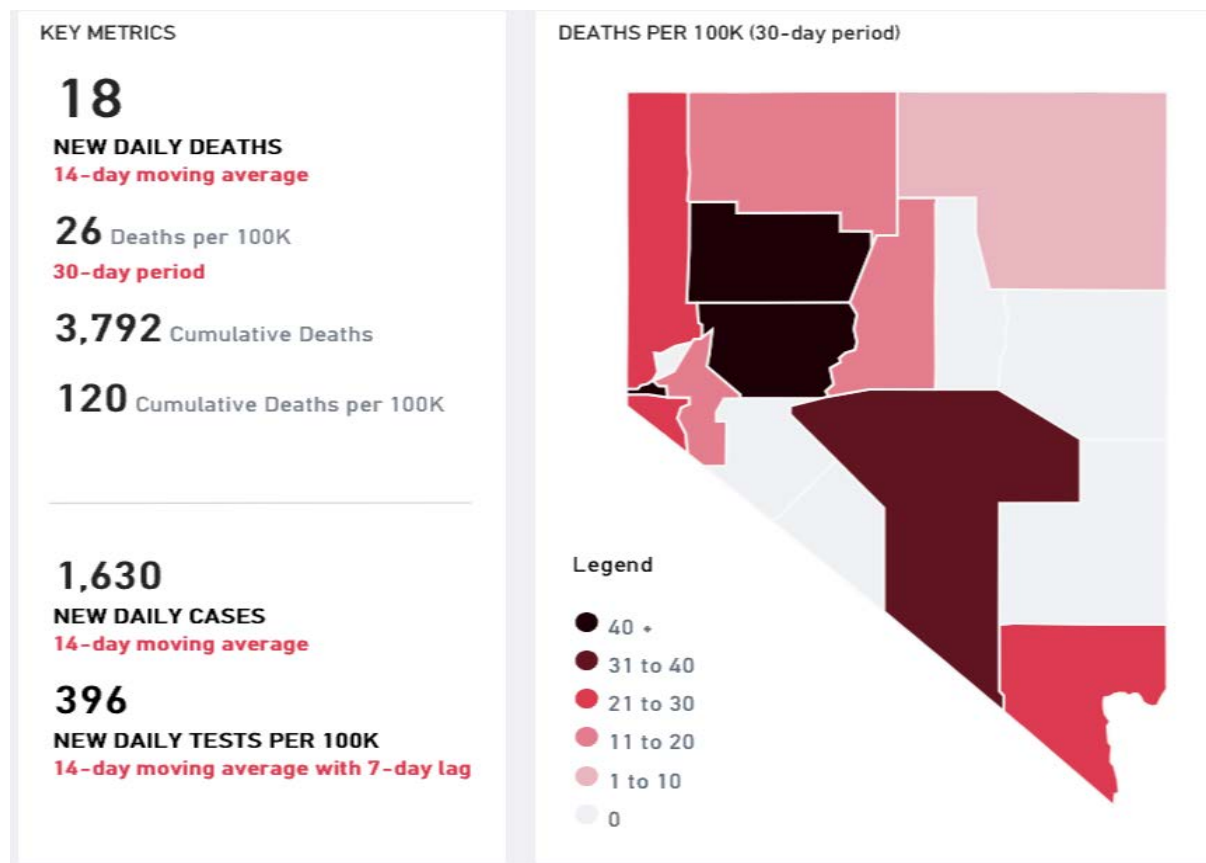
KEY METRICS

18
NEW DAILY DEATHS
14-day moving average

26 Deaths per 100K
30-day period

3,792 Cumulative Deaths

120 Cumulative Deaths per 100K

1,630
NEW DAILY CASES
14-day moving average

396
NEW DAILY TESTS PER 100K
14-day moving average with 7-day lag

DEATHS PER 100K (30-day period)

Legend
40 +
31 to 40
21 to 30
11 to 20
1 to 10
0